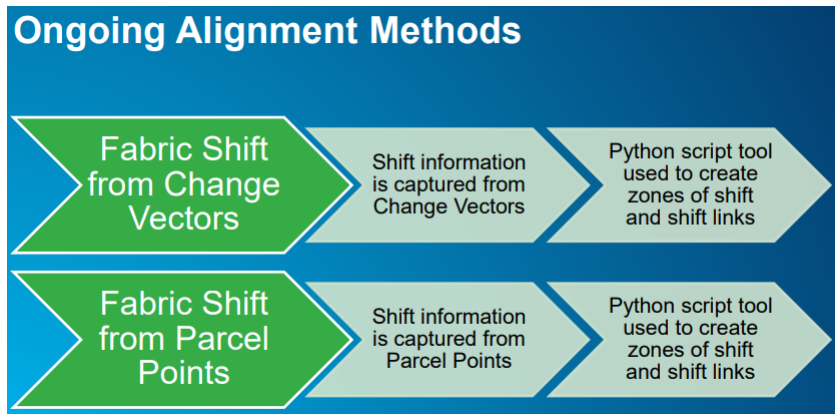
Ongoing Alignment Methods

Fabric Shift from Change Vectors

Shift information is captured from Change Vectors

Python script tool used to create zones of shift and shift links

Fabric Shift from Parcel Points

Shift information is captured from Parcel Points

Python script tool used to create zones of shift and shift links